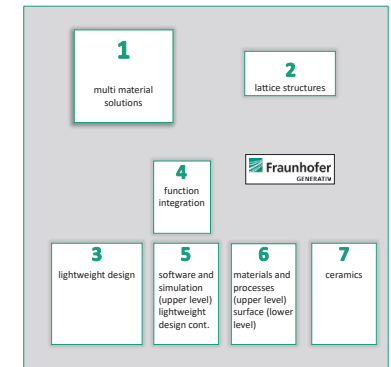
1
multi material solutions

2
lattice structures

4
function integration

Fraunhofer
GENERATIV

3
lightweight design

5
software and simulation (upper level) lightweight design cont.

6
materials and processes (upper level) surface (lower level)

7
ceramics